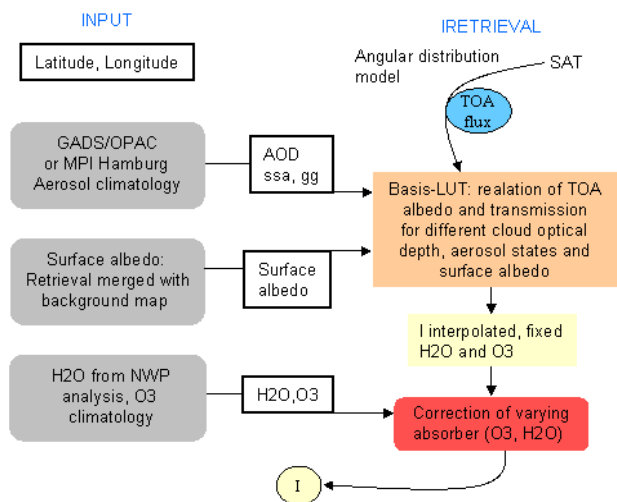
INPUT

IRETRIEVAL

Latitude, Longitude

Angular distribution model

SAT

TOA flux

GADS/OPAC or MPI Hamburg Aerosol climatology

AOD ssa, gg

Basis-LUT: realation of TOA albedo and transmission for different cloud optical depth, aerosol states and surface albedo

Surface albedo: Retrieval merged with background map

Surface albedo

I interpolated, fixed H2O and O3

H2O from NWP analysis, O3 climatology

H2O,O3

Correction of varying absorber (O3, H2O)

I